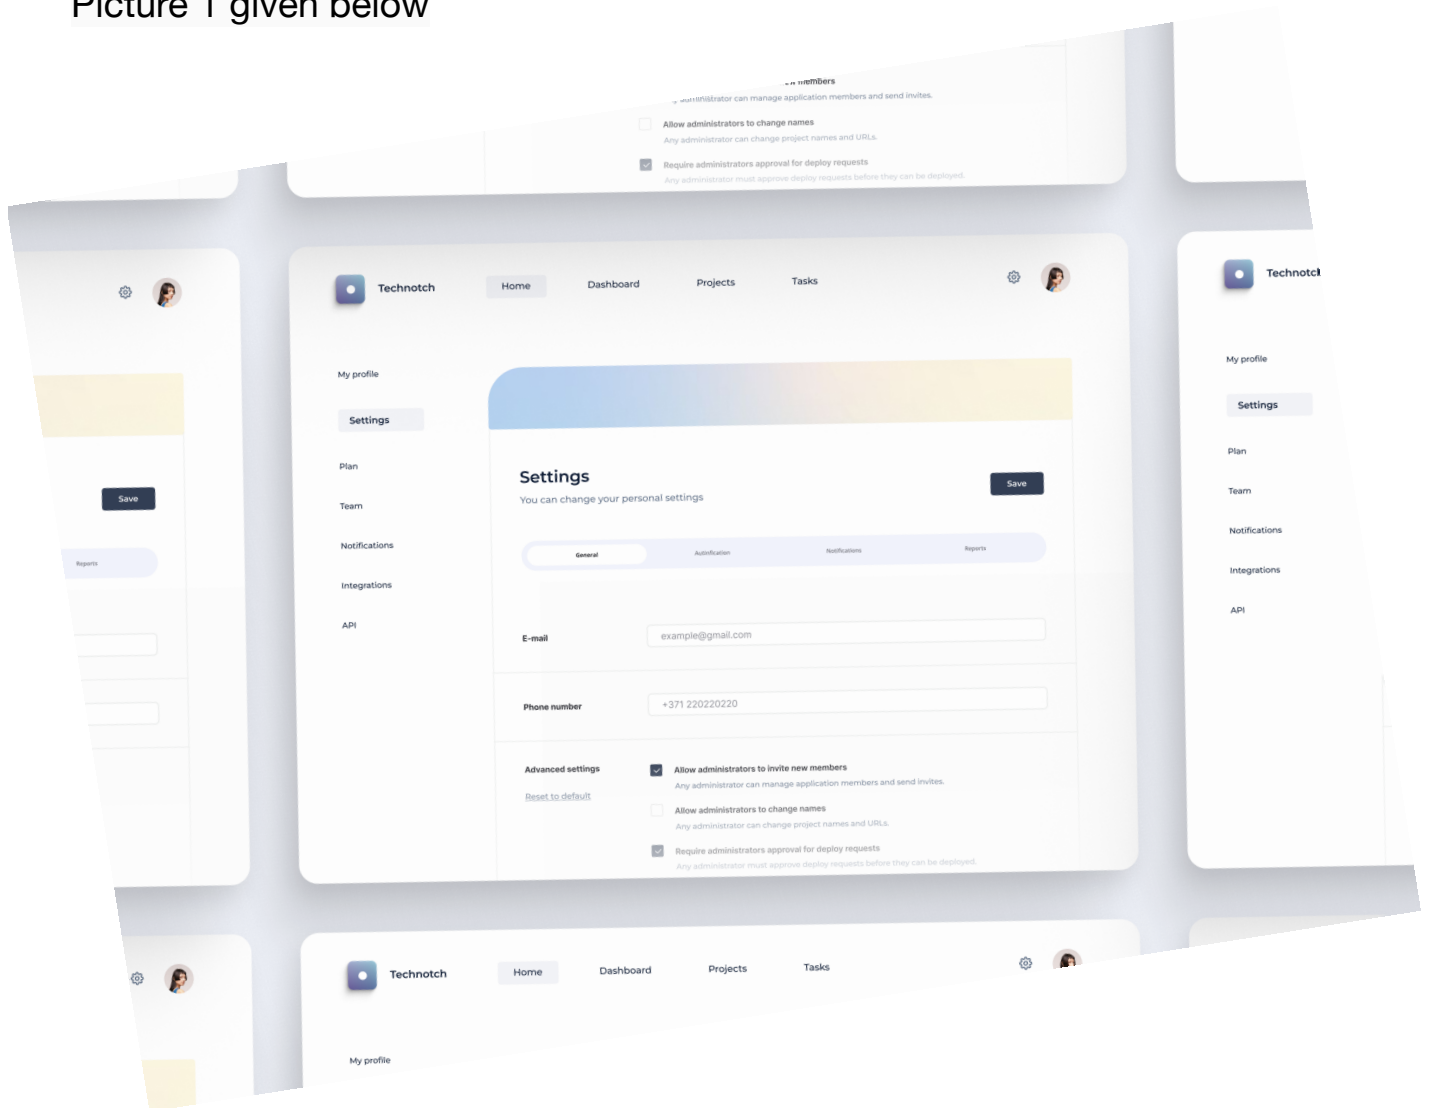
Picture 1 given below

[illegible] members
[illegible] administrator can manage application members and send invites.
Allow administrators to change names
Any administrator can change project names and URLs.
Require administrators approval for deploy requests
Any administrator must approve deploy requests before they can be deployed.

Save
Reports

Technotch
Home
Dashboard
Projects
Tasks

My profile
Settings
Plan
Team
Notifications
Integrations
API

Settings
You can change your personal settings
Save

General
Autentification
Notifications
Reports

E-mail
example@gmail.com

Phone number
+371 220220220

Advanced settings
Reset to default
Allow administrators to invite new members
Any administrator can manage application members and send invites.
Allow administrators to change names
Any administrator can change project names and URLs.
Require administrators approval for deploy requests
Any administrator must approve deploy requests before they can be deployed.

Technotc
My profile
Settings
Plan
Team
Notifications
Integrations
API

Technotch
Home
Dashboard
Projects
Tasks
My profile